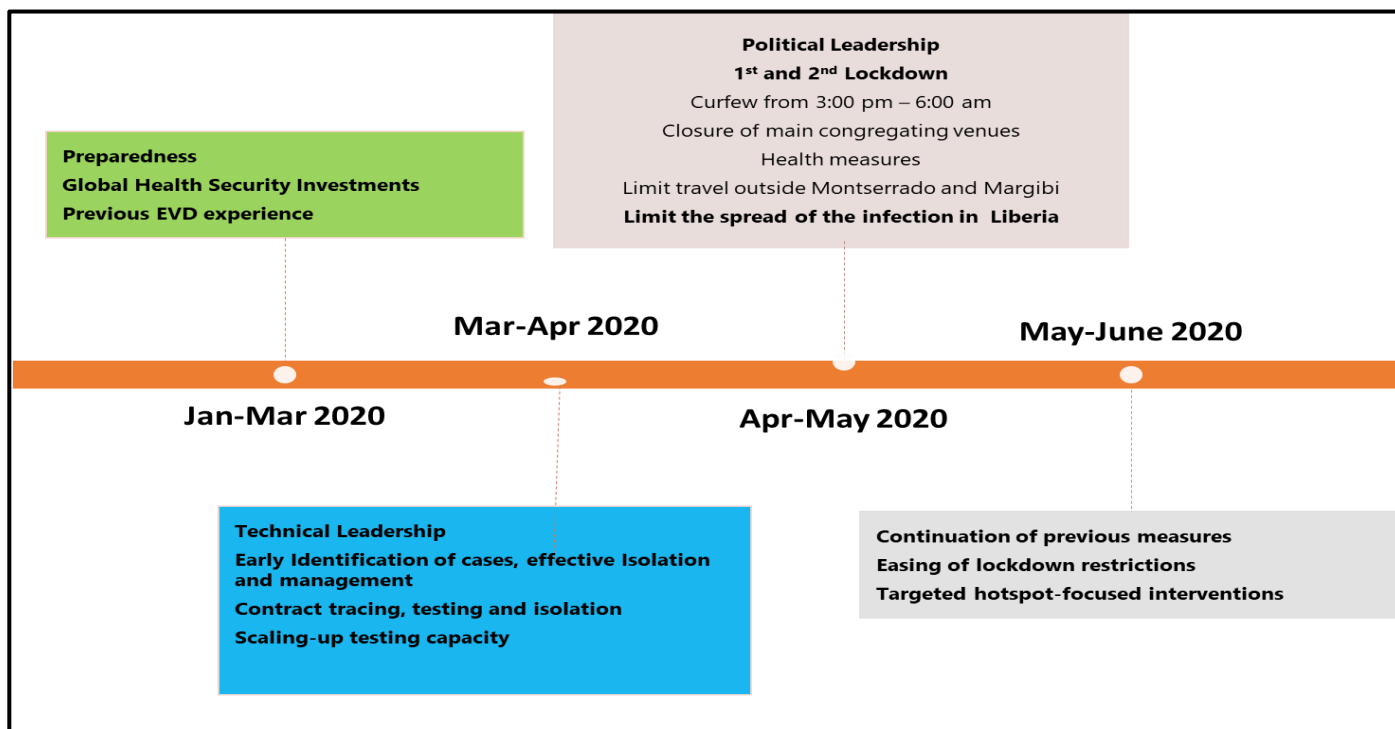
Political Leadership
1$^{st}$ and 2$^{nd}$ Lockdown
Curfew from 3:00 pm – 6:00 am
Closure of main congregating venues
Health measures
Limit travel outside Montserrado and Margibi
Limit the spread of the infection in Liberia

Preparedness
Global Health Security Investments
Previous EVD experience

Mar-Apr 2020

May-June 2020

Jan-Mar 2020

Apr-May 2020

Technical Leadership
Early Identification of cases, effective Isolation and management
Contract tracing, testing and isolation
Scaling-up testing capacity

Continuation of previous measures
Easing of lockdown restrictions
Targeted hotspot-focused interventions